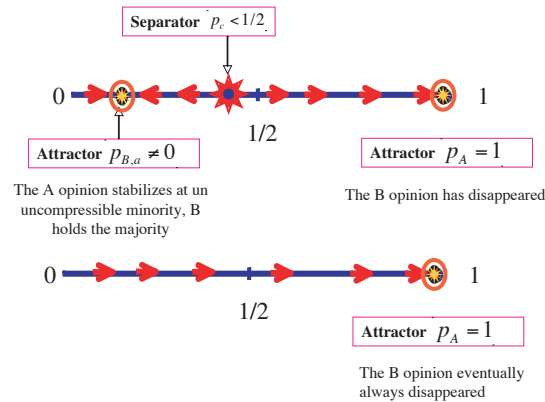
Separator $p_c < 1/2$

0

1

1/2

Attractor $p_{B,a} \neq 0$

Attractor $p_A = 1$

The A opinion stabilizes at un uncompressible minority, B holds the majority

The B opinion has disappeared

0

1

1/2

Attractor $p_A = 1$

The B opinion eventually always disappeared